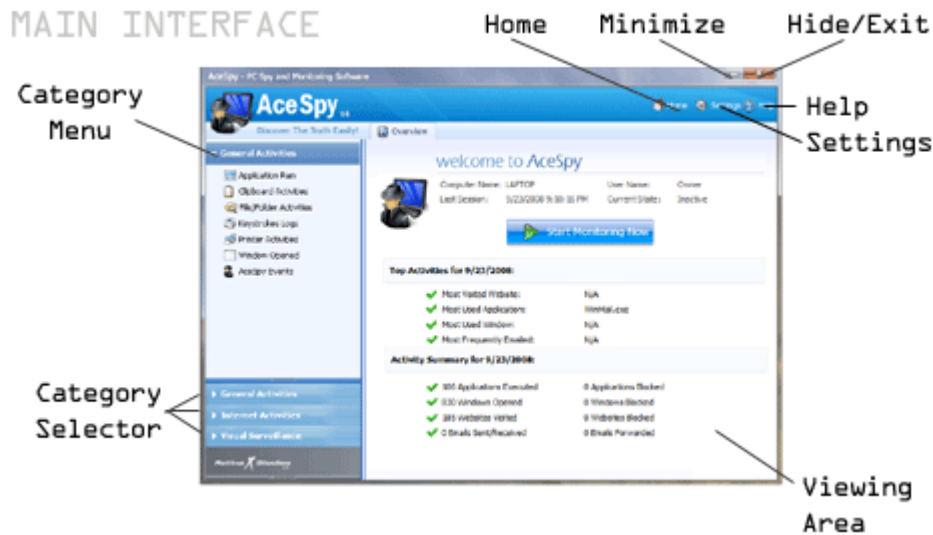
MAIN INTERFACE

Home

Minimize

Hide/Exit

Category Menu

Help

Settings

AceSpy - PC Spy and Monitoring Software

AceSpy

Discover The Truth Easily!

Overview

General Activities

Application Run

Clipboard Activities

File/Folder Activities

Keystrokes Logs

Printer Activities

Window Opened

AceSpy Events

welcome to AceSpy

Computer Name: LAPTOP

Last Session: 9/23/2008 9:30:16 PM

User Name: Owner

Current State: Inactive

Start Monitoring Now

Top Activities for 9/23/2008:

Most Visited Website: N/A

Most Used Applications: WinMail.exe

Most Used Window: N/A

Most Frequently Emailed: N/A

Activity Summary for 9/23/2008:

106 Applications Executed

0 Applications Blocked

830 Windows Opened

0 Windows Blocked

385 Websites Visited

0 Websites Blocked

0 Emails Sent/Received

0 Emails Forwarded

General Activities

Internet Activities

Visual Surveillance

Category Selector

Viewing Area